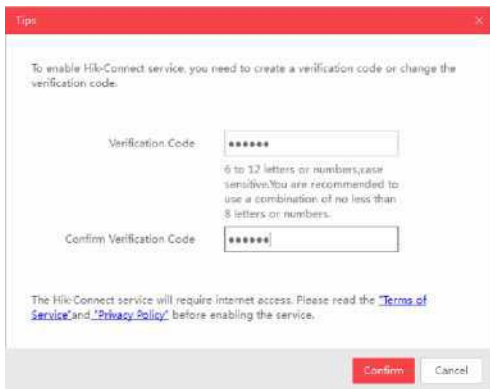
Tips

×

To enable Hik-Connect service, you need to create a verification code or change the verification code.

Verification Code ••••••

6 to 12 letters or numbers,case sensitive.You are recommended to use a combination of no less than 8 letters or numbers.

Confirm Verification Code ••••••

The Hik-Connect service will require internet access. Please read the "Terms of Service"and "Privacy Policy" before enabling the service.

Confirm Cancel